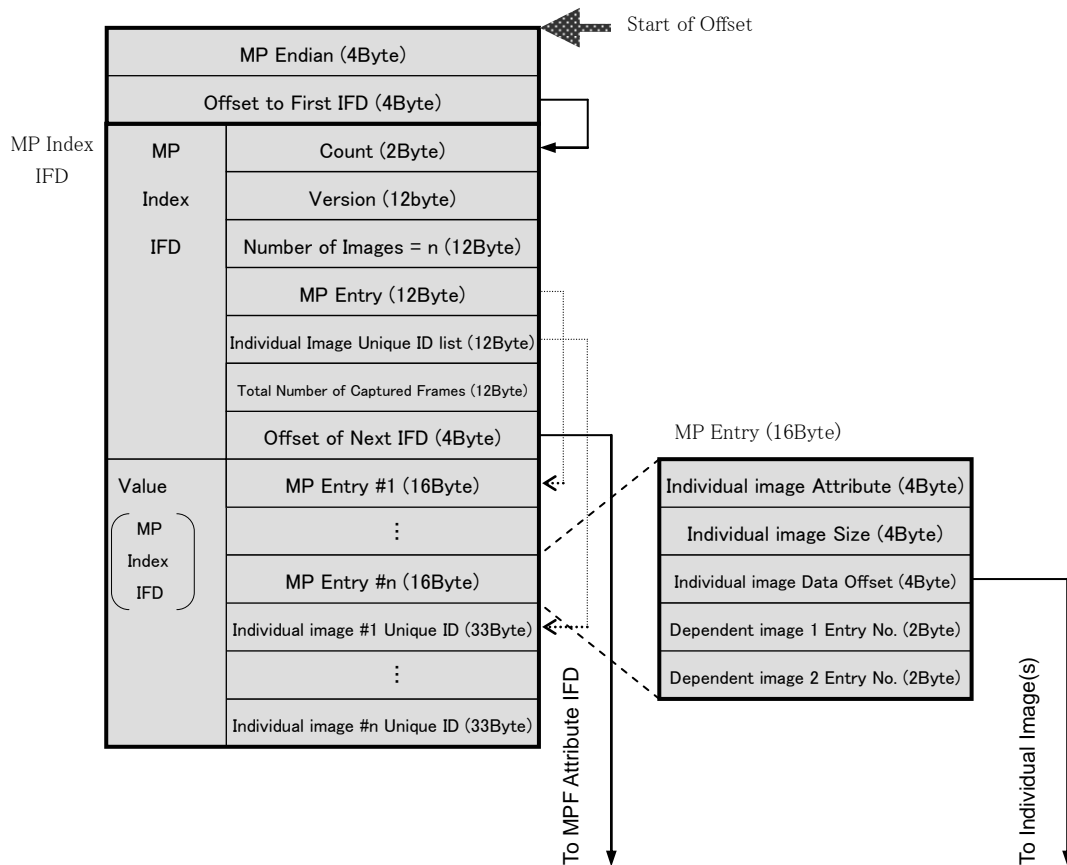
Start of Offset

MP Endian (4Byte)

Offset to First IFD (4Byte)

MP Index IFD

MP Index IFD

Count (2Byte)

Version (12byte)

Number of Images = n (12Byte)

MP Entry (12Byte)

Individual Image Unique ID list (12Byte)

Total Number of Captured Frames (12Byte)

Offset of Next IFD (4Byte)

Value (MP Index IFD)

MP Entry #1 (16Byte)

⋮

MP Entry #n (16Byte)

Individual image #1 Unique ID (33Byte)

⋮

Individual image #n Unique ID (33Byte)

To MPF Attribute IFD

MP Entry (16Byte)

Individual image Attribute (4Byte)

Individual image Size (4Byte)

Individual image Data Offset (4Byte)

Dependent image 1 Entry No. (2Byte)

Dependent image 2 Entry No. (2Byte)

To Individual Image(s)